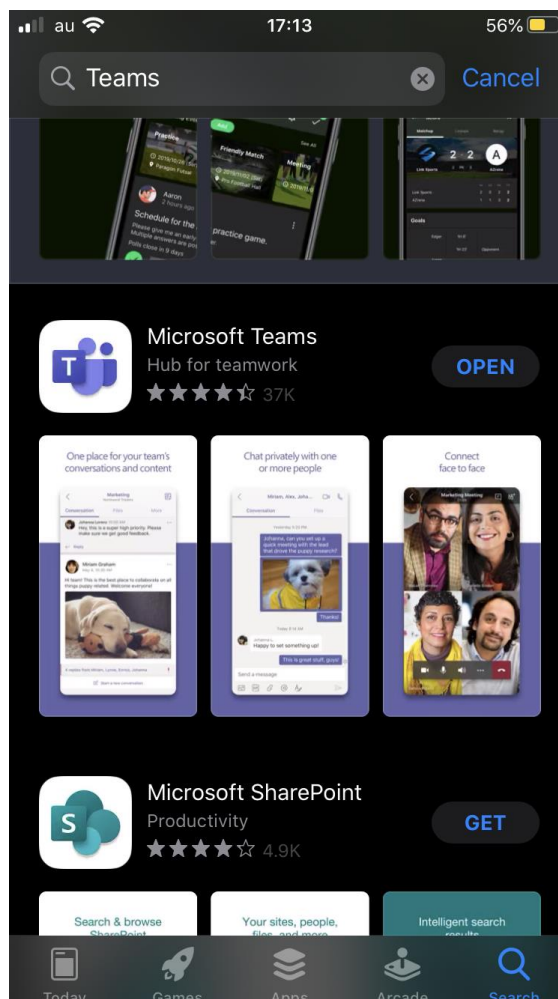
au 17:13 56%

Teams

Cancel

Practice

Aaron

Schedule for the

Friendly Match

Meeting

practice game.

2 2 A

Goals

Microsoft Teams

Hub for teamwork

37K

OPEN

One place for your team's conversations and content

Chat privately with one or more people

Connect face to face

Marketing

Happy to set something up!

This is great stuff, guys!

Microsoft SharePoint

Productivity

4.9K

GET

Search & browse SharePoint

Your sites, people, files, and more

Intelligent search results

Today

Games

Apps

Arcade

Search